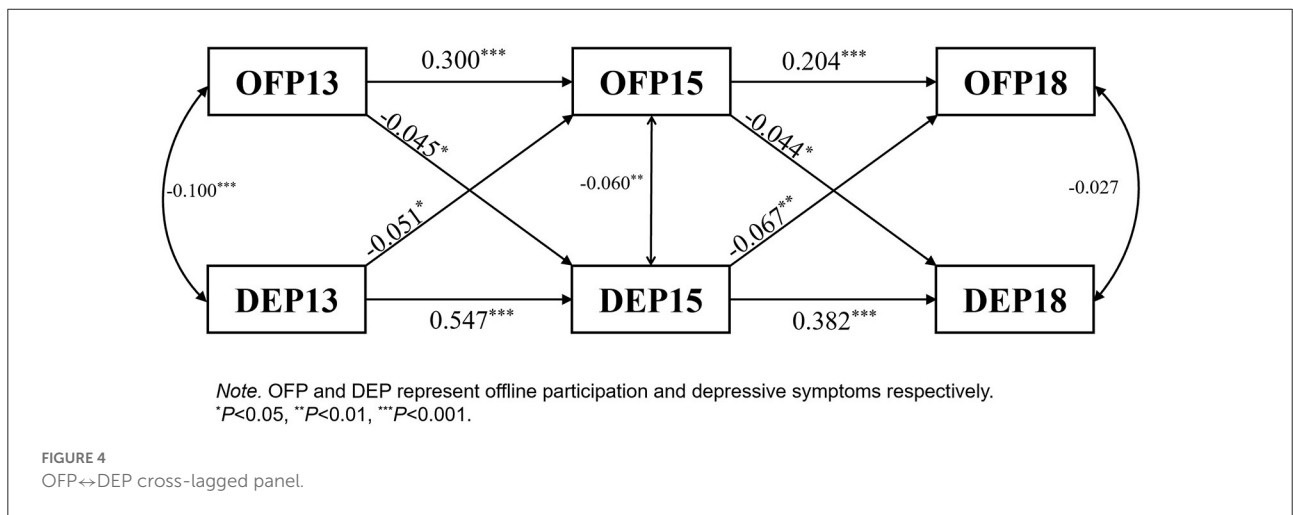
OFP13

0.300***

OFP15

0.204***

OFP18

-0.045*

-0.044*

-0.100***

-0.060**

-0.027

-0.051*

-0.067**

DEP13

DEP15

DEP18

0.547***

0.382***

*Note.* OFP and DEP represent offline participation and depressive symptoms respectively. $^{*}P$<0.05, $^{**}P$<0.01, $^{***}P$<0.001.

FIGURE 4
OFP↔DEP cross-lagged panel.